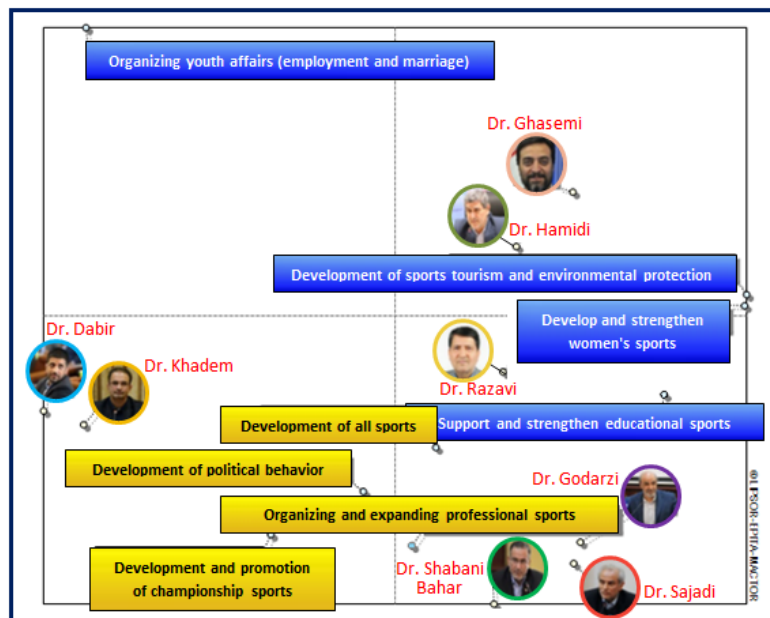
Organizing youth affairs (employment and marriage)

Dr. Ghasemi

Dr. Hamidi

Development of sports tourism and environmental protection

Develop and strengthen women's sports

Dr. Dabir

Dr. Khadem

Dr. Razavi

Development of all sports

Support and strengthen educational sports

Development of political behavior

Dr. Godarzi

Organizing and expanding professional sports

Development and promotion of championship sports

Dr. Shabani Bahar

Dr. Sajadi

©LIPSOR-EPITA-MACTOR